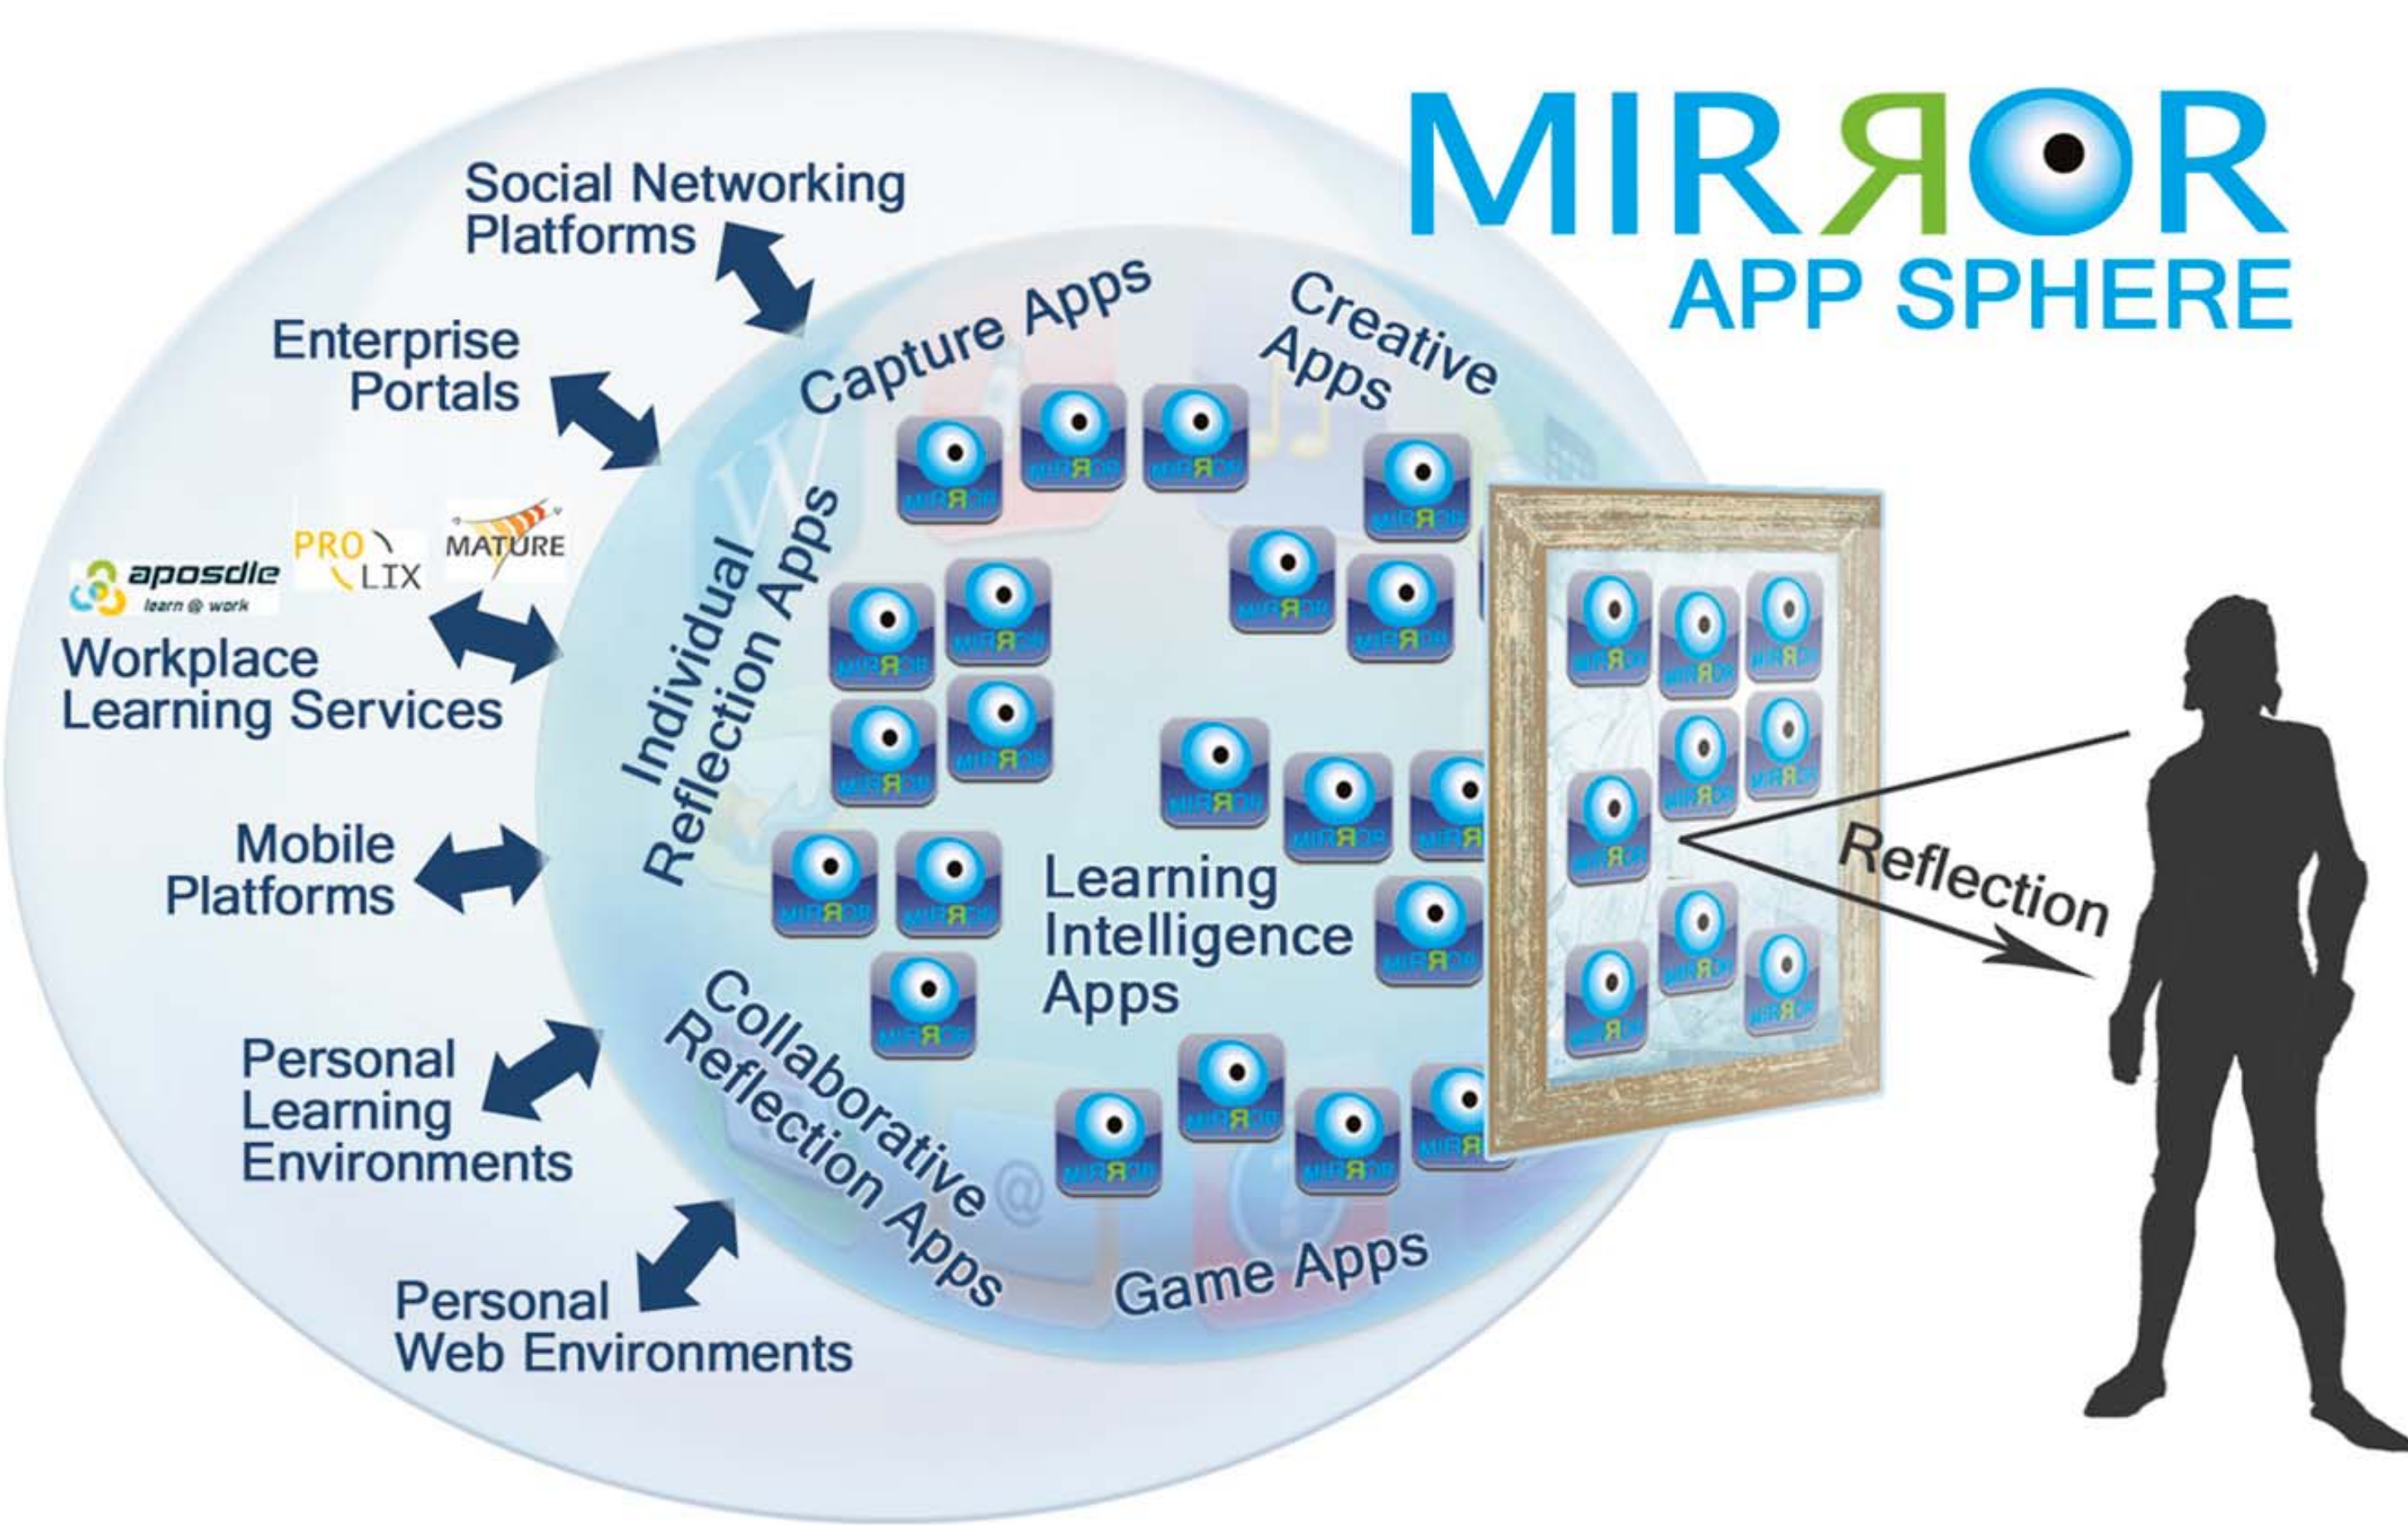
MIRЯOR
APP SPHERE

Social Networking Platforms

Enterprise Portals

aposdle learn @ work
PRO LIX
MATURE

Workplace Learning Services

Mobile Platforms

Personal Learning Environments

Personal Web Environments

Capture Apps

Creative Apps

Individual Reflection Apps

Learning Intelligence Apps

Collaborative Reflection Apps

Game Apps

Reflection